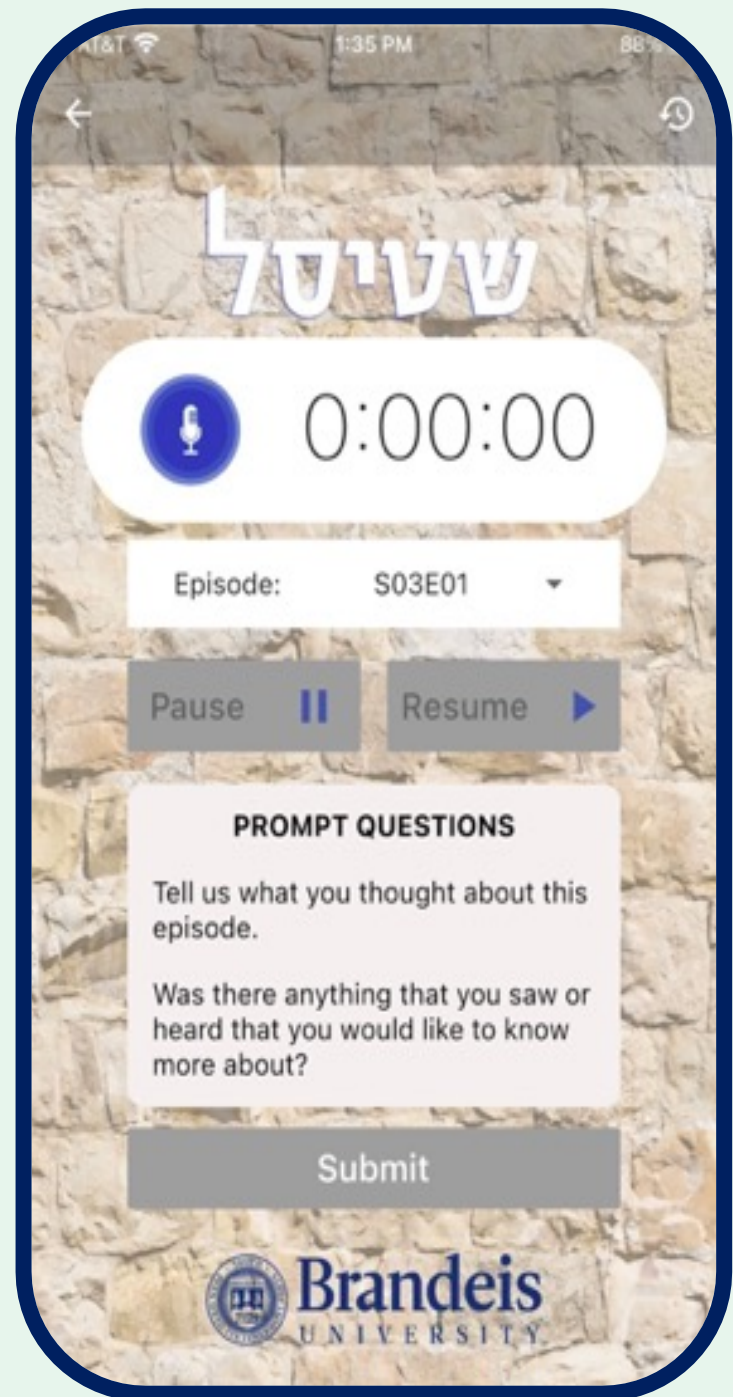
AT&T 1:35 PM 88%

שטיסל

0:00:00

Episode: S03E01

Pause

Resume

PROMPT QUESTIONS

Tell us what you thought about this episode.

Was there anything that you saw or heard that you would like to know more about?

Submit

Brandeis UNIVERSITY